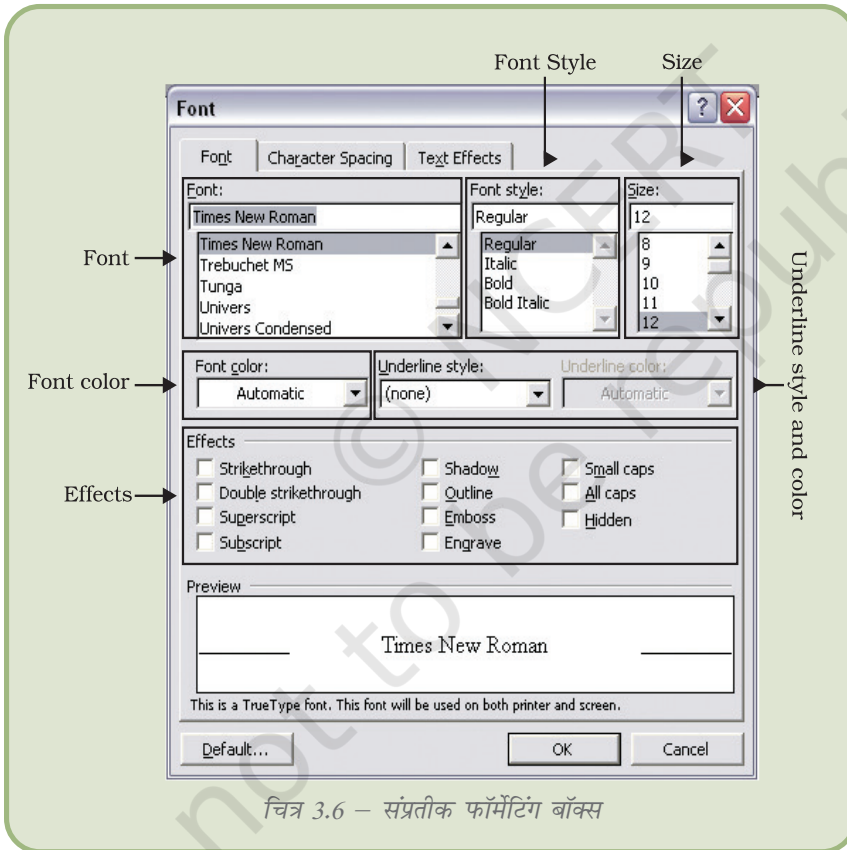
Font Style

Size

Font

? X

Font

Character Spacing

Text Effects

Font:

Times New Roman

Times New Roman
Trebuchet MS
Tunga
Univers
Univers Condensed

Font style:

Regular

Regular
Italic
Bold
Bold Italic

Size:

12

8
9
10
11
12

Font

Underline style and color

Font color

Font color:

Automatic

Underline style:

(none)

Underline color:

Automatic

Effects

Effects

Strikethrough
Double strikethrough
Superscript
Subscript

Shadow
Outline
Emboss
Engrave

Small caps
All caps
Hidden

Preview

Times New Roman

This is a TrueType font. This font will be used on both printer and screen.

Default...

OK

Cancel

चित्र 3.6 – संप्रतीक फॉर्मेटिंग बॉक्स

© NCERT not to be republished